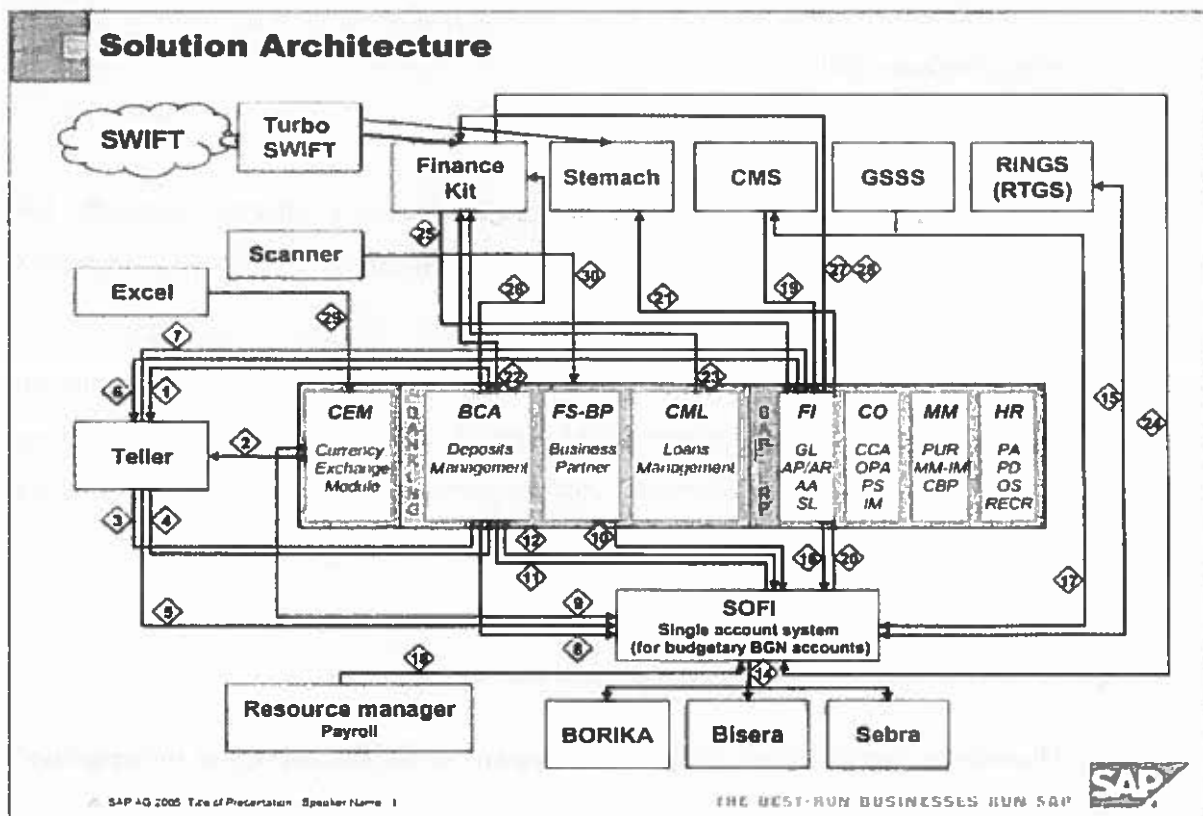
Solution Architecture

SWIFT

Turbo SWIFT

Finance Kit

Stemach

CMS

GSSS

RINGS (RTGS)

Scanner

Excel

Teller

CEM
Currency Exchange Module

BANKING

BCA
Deposits Management

FS-BP
Business Partner

CML
Loans Management

SAP ERP

FI
GL
AP/AR
AA
SL

CO
CCA
OPA
PS
IM

MM
PUR
MM-IM
CBP

HR
PA
PD
OS
RECR

SOFI
Single account system
(for budgetary BGN accounts)

Resource manager
Payroll

BORIKA

Bisera

Sebra

1
2
3
4
5
6
7
8
9
10
11
12
14
15
16
17
18
19
20
21
22
23
24
25
26
27
28
29
30

SAP AG 2005 Title of Presentation Speaker Name 1

THE BEST-RUN BUSINESSES RUN SAP

SAP